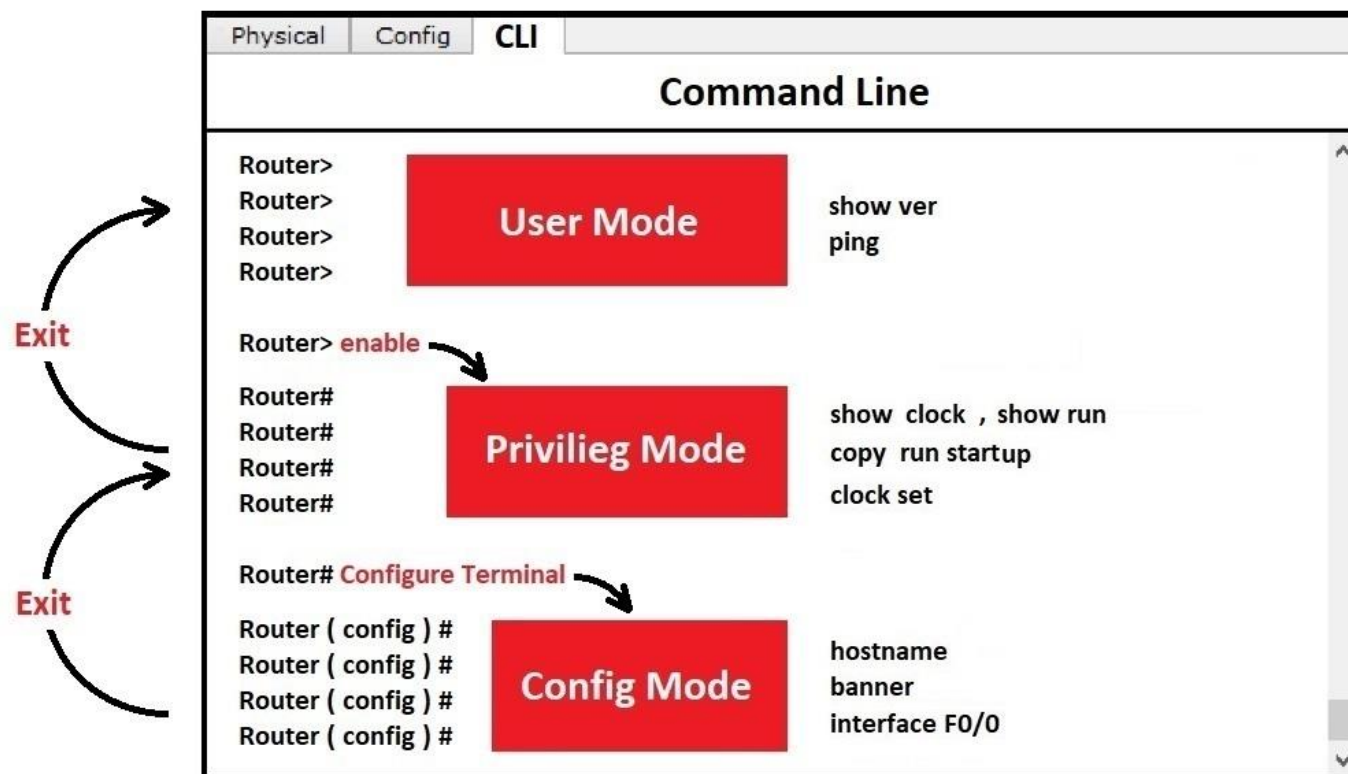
Physical Config CLI

Command Line

Router>
Router>
Router>
Router>

User Mode

show ver
ping

Exit

Router> enable

Router#
Router#
Router#
Router#

Privilieg Mode

show clock , show run
copy run startup
clock set

Exit

Router# Configure Terminal

Router ( config ) #
Router ( config ) #
Router ( config ) #
Router ( config ) #

Config Mode

hostname
banner
interface F0/0